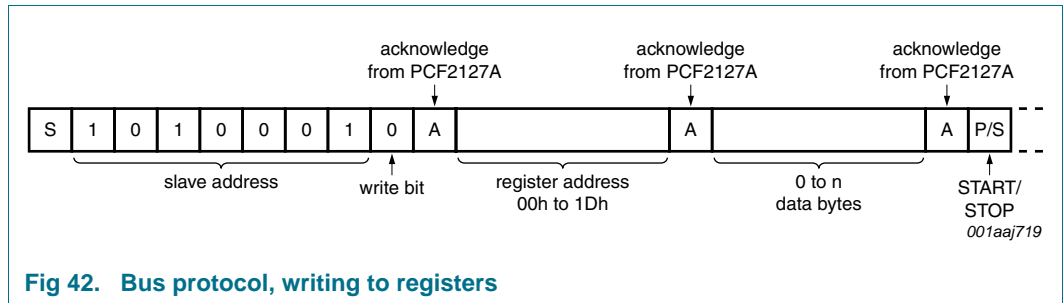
acknowledge from PCF2127A

acknowledge from PCF2127A

acknowledge from PCF2127A

| S | 1 | 0 | 1 | 0 | 0 | 0 | 1 | 0 | A | | A | | A | P/S |
|---|---|---|---|---|---|---|---|---|---|---|---|---|---|---|

slave address

write bit

register address 00h to 1Dh

0 to n data bytes

START/ STOP

001aaj719

Fig 42. Bus protocol, writing to registers